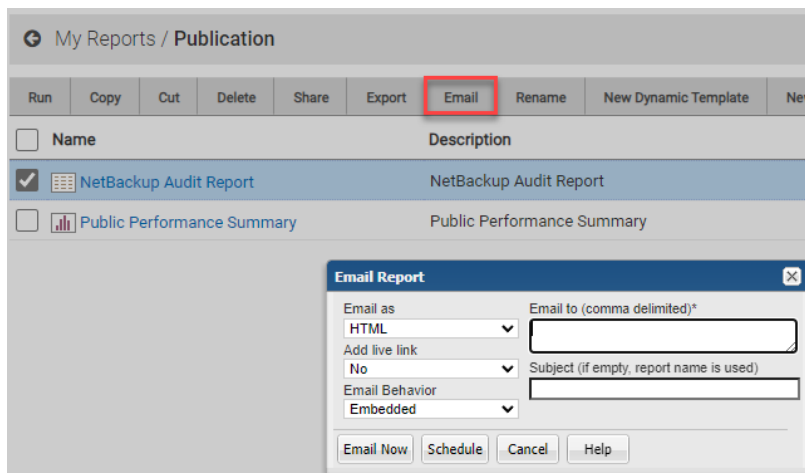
My Reports / Publication

Run | Copy | Cut | Delete | Share | Export | Email | Rename | New Dynamic Template | Ne

| Name | Description |
|---|---|
| NetBackup Audit Report | NetBackup Audit Report |
| Public Performance Summary | Public Performance Summary |

Email Report

Email as
HTML
Add live link
No
Email Behavior
Embedded

Email to (comma delimited)*

Subject (if empty, report name is used)

Email Now | Schedule | Cancel | Help